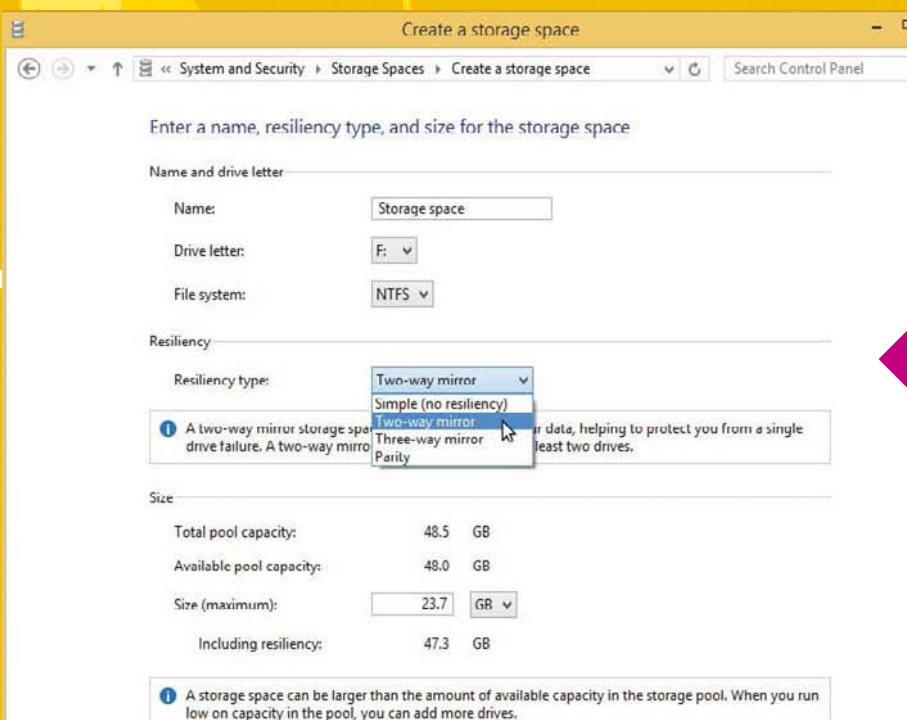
Create a storage space

« System and Security ▸ Storage Spaces ▸ Create a storage space

Search Control Panel

Enter a name, resiliency type, and size for the storage space

Name and drive letter

Name: Storage space

Drive letter: F:

File system: NTFS

Resiliency

Resiliency type: Two-way mirror

Simple (no resiliency)
Two-way mirror
Three-way mirror
Parity

A two-way mirror storage spa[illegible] r data, helping to protect you from a single drive failure. A two-way mirro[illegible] least two drives.

Size

Total pool capacity: 48.5 GB

Available pool capacity: 48.0 GB

Size (maximum): 23.7 GB

Including resiliency: 47.3 GB

A storage space can be larger than the amount of available capacity in the storage pool. When you run low on capacity in the pool, you can add more drives.